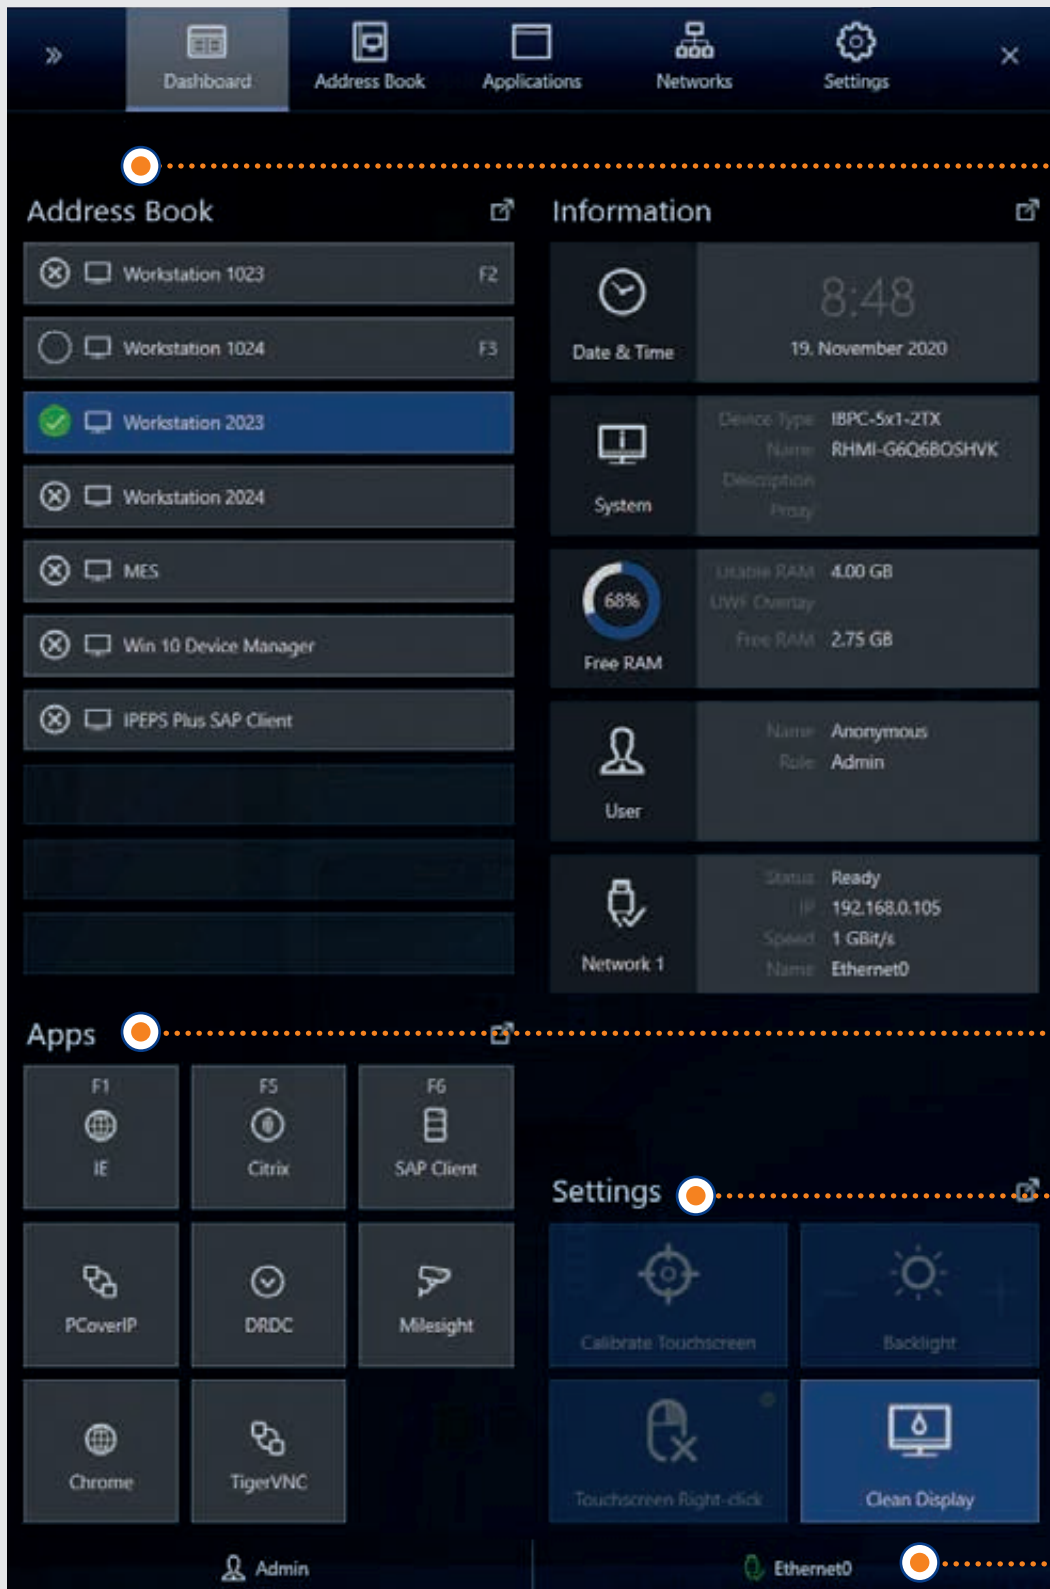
Dashboard Address Book Applications Networks Settings

Address Book

Workstation 1023 F2

Workstation 1024 F3

Workstation 2023

Workstation 2024

MES

Win 10 Device Manager

IPEPS Plus SAP Client

Information

Date & Time

8:48

19. November 2020

System

Device Type IBPC-5x1-2TX

Name RHMI-G6Q6BOSHVK

Description

Proxy

68%

Free RAM

Usable RAM 4.00 GB

UWF Overlay

Free RAM 2.75 GB

User

Name Anonymous

Role Admin

Network 1

Status Ready

IP 192.168.0.105

Speed 1 GBit/s

Name Ethernet0

Apps

F1 IE

F5 Citrix

F6 SAP Client

PCoverIP

DRDC

Milesight

Chrome

TigerVNC

Settings

Calibrate Touchscreen

Backlight

Touchscreen Right-click

Clean Display

Admin

Ethernet0